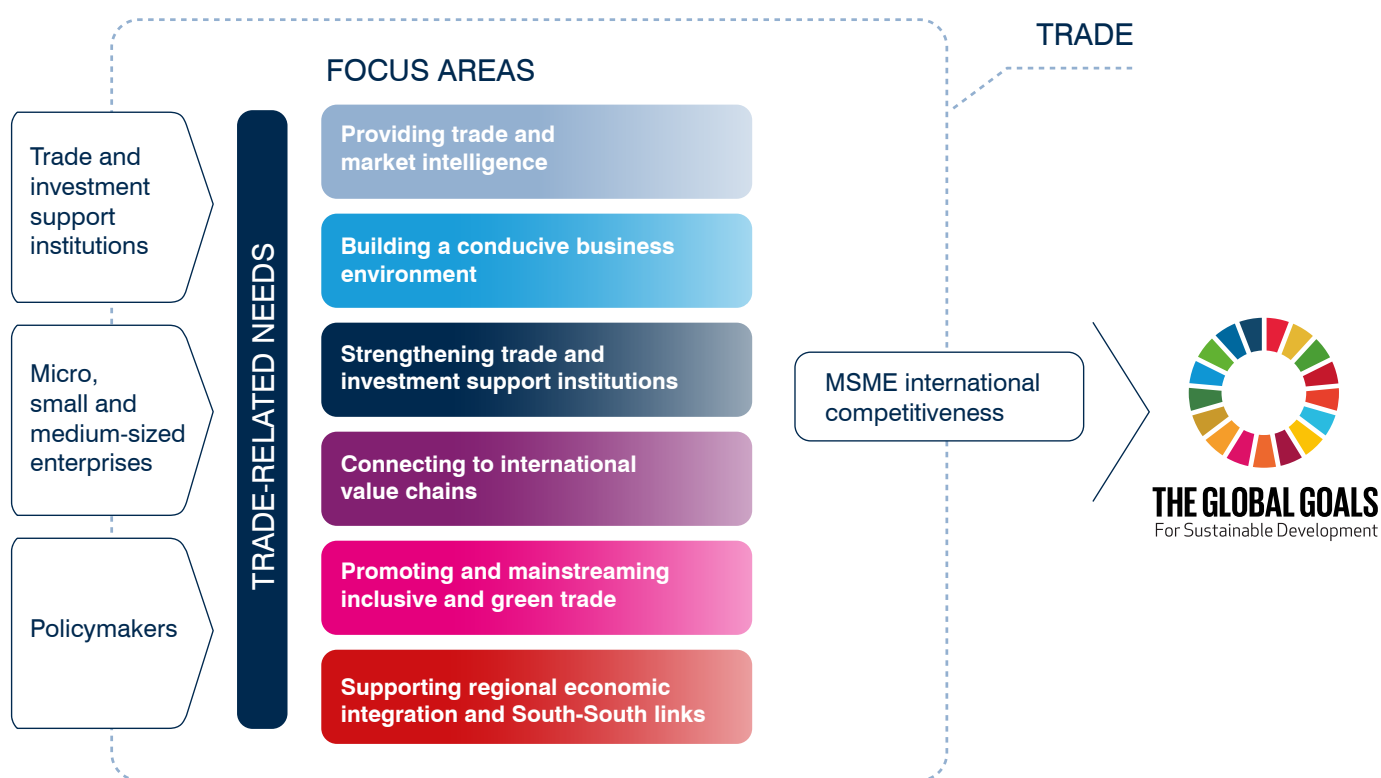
TRADE

FOCUS AREAS

Trade and investment support institutions

Micro, small and medium-sized enterprises

Policymakers

TRADE-RELATED NEEDS

Providing trade and market intelligence

Building a conducive business environment

Strengthening trade and investment support institutions

Connecting to international value chains

Promoting and mainstreaming inclusive and green trade

Supporting regional economic integration and South-South links

MSME international competitiveness

THE GLOBAL GOALS
For Sustainable Development